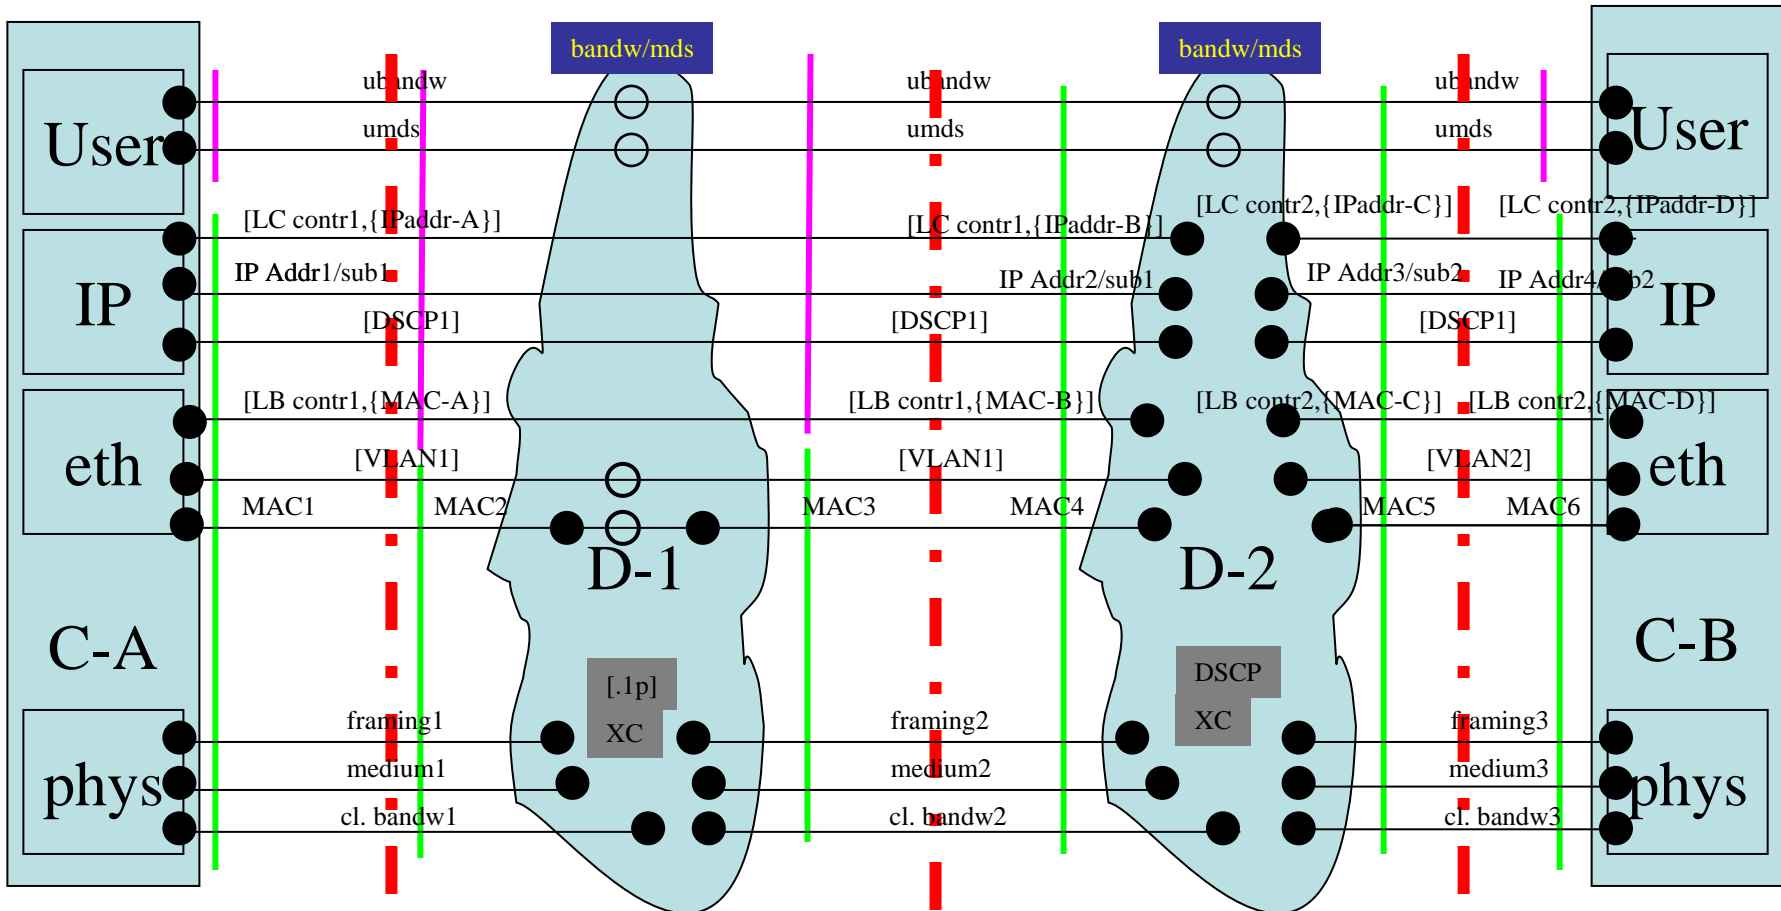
bandw/mds

bandw/mds

ubandw

ubandw

ubandw

umds

umds

umds

User

User

[LC contr1,{IPaddr-A}]

[LC contr1,{IPaddr-B}]

[LC contr2,{IPaddr-C}]

[LC contr2,{IPaddr-D}]

IP Addr1/sub1

IP Addr2/sub1

IP Addr3/sub2

IP Addr4/sub2

IP

IP

[DSCP1]

[DSCP1]

[DSCP1]

[LB contr1,{MAC-A}]

[LB contr1,{MAC-B}]

[LB contr2,{MAC-C}]

[LB contr2,{MAC-D}]

eth

eth

[VLAN1]

[VLAN1]

[VLAN2]

MAC1

MAC2

MAC3

MAC4

MAC5

MAC6

D-1

D-2

C-A

C-B

[.1p]

XC

DSCP

XC

framing1

framing2

framing3

medium1

medium2

medium3

phys

phys

cl. bandw1

cl. bandw2

cl. bandw3